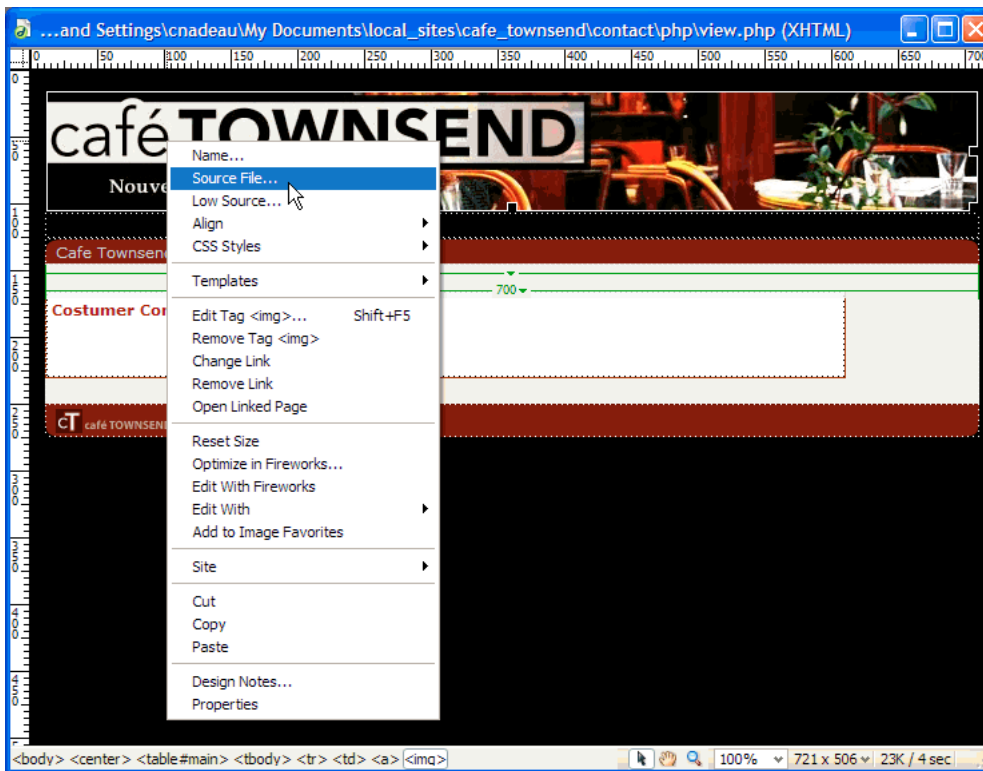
...and Settings\cnadeau\My Documents\local_sites\cafe_townsend\contact\php\view.php (XHTML)

0 50 100 150 200 250 300 350 400 450 500 550 600 650 700

café TOWNSEND

Nouve

Cafe Townsend

700

Costumer Cor

cT café TOWNSEND

Name...
Source File...
Low Source...
Align
CSS Styles
Templates
Edit Tag <img>... Shift+F5
Remove Tag <img>
Change Link
Remove Link
Open Linked Page
Reset Size
Optimize in Fireworks...
Edit With Fireworks
Edit With
Add to Image Favorites
Site
Cut
Copy
Paste
Design Notes...
Properties

<body> <center> <table#main> <tbody> <tr> <td> <a> <img> 100% 721 x 506 23K / 4 sec